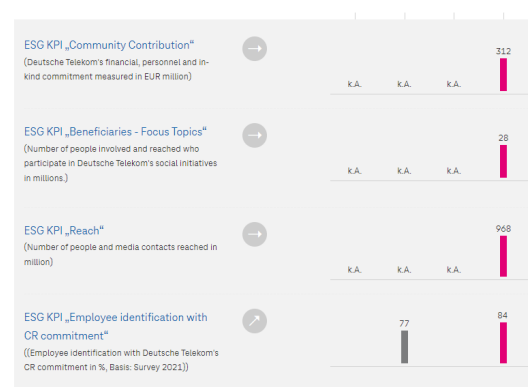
ESG KPI „Community Contribution“
(Deutsche Telekom's financial, personnel and in-kind commitment measured in EUR million)

k.A. k.A. k.A. 312

ESG KPI „Beneficiaries - Focus Topics“
(Number of people involved and reached who participate in Deutsche Telekom's social initiatives in millions.)

k.A. k.A. k.A. 28

ESG KPI „Reach“
(Number of people and media contacts reached in million)

k.A. k.A. k.A. 968

ESG KPI „Employee identification with CR commitment“
((Employee identification with Deutsche Telekom's CR commitment in %, Basis: Survey 2021))

77 84